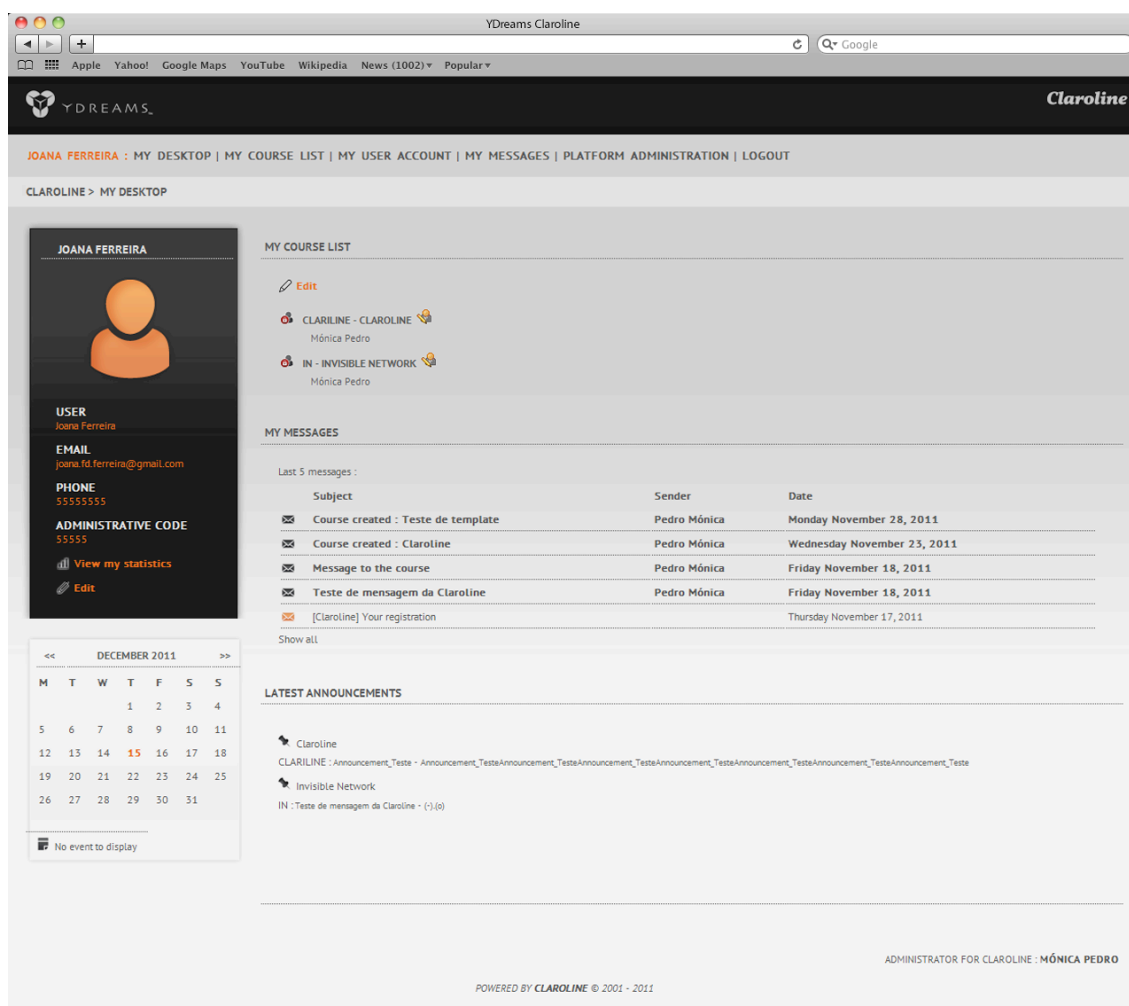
YDreams Claroline

Google

Apple Yahoo! Google Maps YouTube Wikipedia News (1002) ▾ Popular ▾

YDREAMS

Claroline

JOANA FERREIRA : MY DESKTOP | MY COURSE LIST | MY USER ACCOUNT | MY MESSAGES | PLATFORM ADMINISTRATION | LOGOUT

CLAROLINE > MY DESKTOP

JOANA FERREIRA

USER
Joana Ferreira

EMAIL
joana.fd.ferreira@gmail.com

PHONE
55555555

ADMINISTRATIVE CODE
55555

View my statistics

Edit

| << | | | DECEMBER 2011 | | | >> |
|---|---|---|---|---|---|---|
| M | T | W | T | F | S | S |
| | | | 1 | 2 | 3 | 4 |
| 5 | 6 | 7 | 8 | 9 | 10 | 11 |
| 12 | 13 | 14 | 15 | 16 | 17 | 18 |
| 19 | 20 | 21 | 22 | 23 | 24 | 25 |
| 26 | 27 | 28 | 29 | 30 | 31 | |

No event to display

MY COURSE LIST

Edit

CLARILINE - CLAROLINE
Mónica Pedro

IN - INVISIBLE NETWORK
Mónica Pedro

MY MESSAGES

Last 5 messages :

| Subject | Sender | Date |
|---|---|---|
| Course created : Teste de template | Pedro Mónica | Monday November 28, 2011 |
| Course created : Claroline | Pedro Mónica | Wednesday November 23, 2011 |
| Message to the course | Pedro Mónica | Friday November 18, 2011 |
| Teste de mensagem da Claroline | Pedro Mónica | Friday November 18, 2011 |
| [Claroline] Your registration | | Thursday November 17, 2011 |

Show all

LATEST ANNOUNCEMENTS

Claroline
CLARILINE : Announcement_Teste - Announcement_TesteAnnouncement_TesteAnnouncement_TesteAnnouncement_TesteAnnouncement_TesteAnnouncement_TesteAnnouncement_Teste

Invisible Network
IN : Teste de mensagem da Claroline - (-).(o)

ADMINISTRATOR FOR CLAROLINE : MÓNICA PEDRO

POWERED BY CLAROLINE © 2001 - 2011